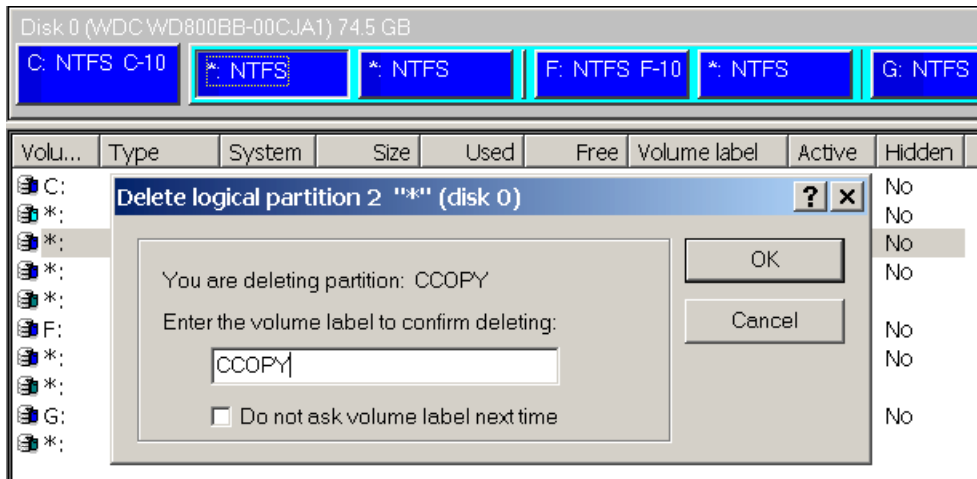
Disk 0 (WDC WD800BB-00CJA1) 74.5 GB

C: NTFS C-10

*: NTFS

*: NTFS

F: NTFS F-10

*: NTFS

G: NTFS

| Volu... | Type | System | Size | Used | Free | Volume label | Active | Hidden |
|---|---|---|---|---|---|---|---|---|
| C: | | | | | | | | No |
| *: | | | | | | | | No |
| *: | | | | | | | | No |
| *: | | | | | | | | No |
| *: | | | | | | | | |
| F: | | | | | | | | No |
| *: | | | | | | | | No |
| *: | | | | | | | | |
| G: | | | | | | | | No |
| *: | | | | | | | | |

Delete logical partition 2 "*" (disk 0)

?

×

You are deleting partition: CCOPY

Enter the volume label to confirm deleting:

CCOPY

Do not ask volume label next time

OK

Cancel